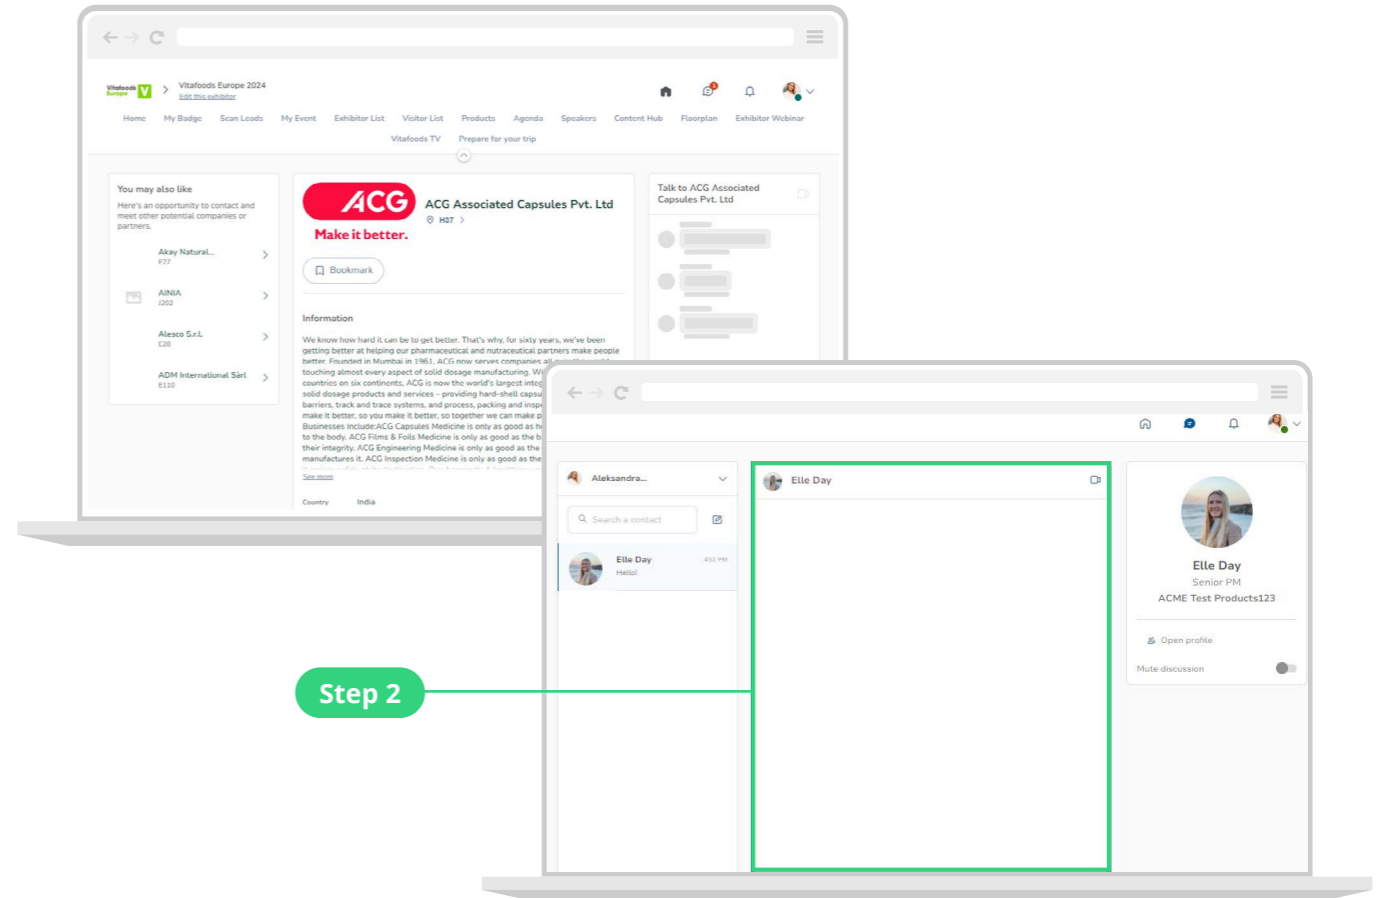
Vitafoods Europe V
Vitafoods Europe 2024
Edit this exhibitor

Home My Badge Scan Leads My Event Exhibitor List Visitor List Products Agenda Speakers Content Hub Floorplan Exhibitor Webinar
Vitafoods TV Prepare for your trip

You may also like
Here's an opportunity to contact and meet other potential companies or partners.

Akay Natural...
F77

AINIA
J202

Alesco S.r.L
C20

ADM International Sàrl
E110

ACG
Make it better.

ACG Associated Capsules Pvt. Ltd
H37

Bookmark

Information

We know how hard it can be to get better. That's why, for sixty years, we've been getting better at helping our pharmaceutical and nutraceutical partners make people better. Founded in Mumbai in 1961, ACG now serves companies all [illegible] touching almost every aspect of solid dosage manufacturing. Wi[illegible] countries on six continents, ACG is now the world's largest integ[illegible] solid dosage products and services – providing hard-shell capsu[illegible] barriers, track and trace systems, and process, packing and inspe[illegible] make it better, so you make it better, so together we can make p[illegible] Businesses include:ACG Capsules Medicine is only as good as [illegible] to the body. ACG Films & Foils Medicine is only as good as the b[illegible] their integrity. ACG Engineering Medicine is only as good as the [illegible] manufactures it. ACG Inspection Medicine is only as good as the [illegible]

See more

Country India

Talk to ACG Associated Capsules Pvt. Ltd

Aleksandra...

Search a contact

Elle Day
Hello!

Elle Day

Elle Day
Senior PM
ACME Test Products123

Open profile

Mute discussion

Step 2